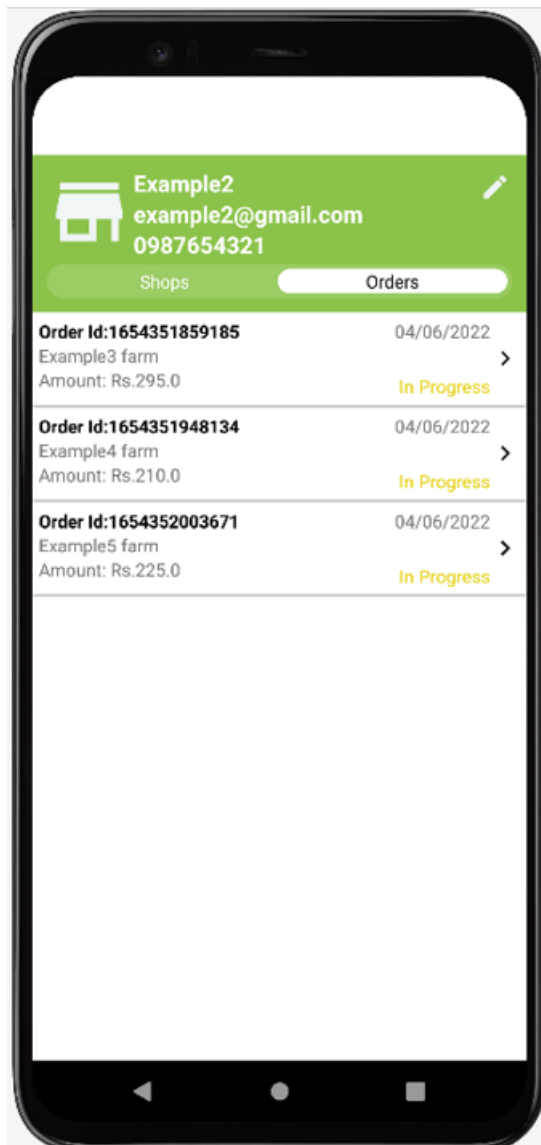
Example2
example2@gmail.com
0987654321

Shops
Orders

Order Id:1654351859185
04/06/2022
Example3 farm
Amount: Rs.295.0
In Progress

Order Id:1654351948134
04/06/2022
Example4 farm
Amount: Rs.210.0
In Progress

Order Id:1654352003671
04/06/2022
Example5 farm
Amount: Rs.225.0
In Progress